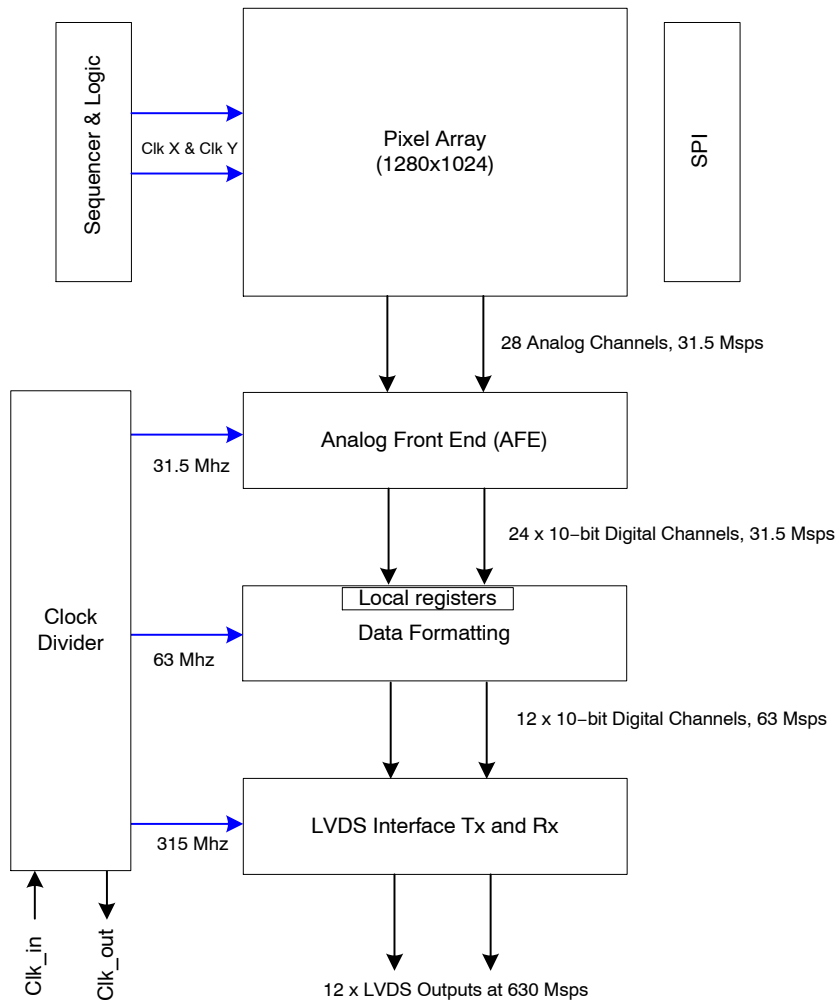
Sequencer & Logic

Clk X & Clk Y

Pixel Array
(1280x1024)

SPI

28 Analog Channels, 31.5 Msps

Clock Divider

31.5 Mhz

Analog Front End (AFE)

24 x 10−bit Digital Channels, 31.5 Msps

Local registers
Data Formatting

63 Mhz

12 x 10−bit Digital Channels, 63 Msps

315 Mhz

LVDS Interface Tx and Rx

Clk_in

Clk_out

12 x LVDS Outputs at 630 Msps